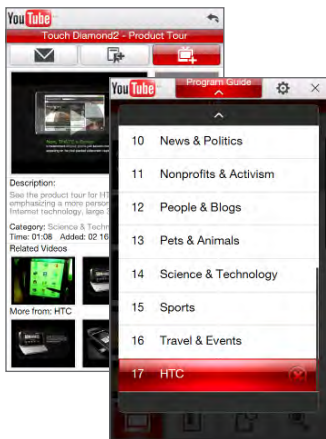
YouTube

Touch Diamond2 - Product Tour

Description:
See the product tour for HT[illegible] emphasizing a more person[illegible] Internet technology, large 3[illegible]

Category: Science & Techn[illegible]
Time: 01:08 Added: 02 16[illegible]

Related Videos

More from: HTC

YouTube

Program Guide

10 News & Politics

11 Nonprofits & Activism

12 People & Blogs

13 Pets & Animals

14 Science & Technology

15 Sports

16 Travel & Events

17 HTC